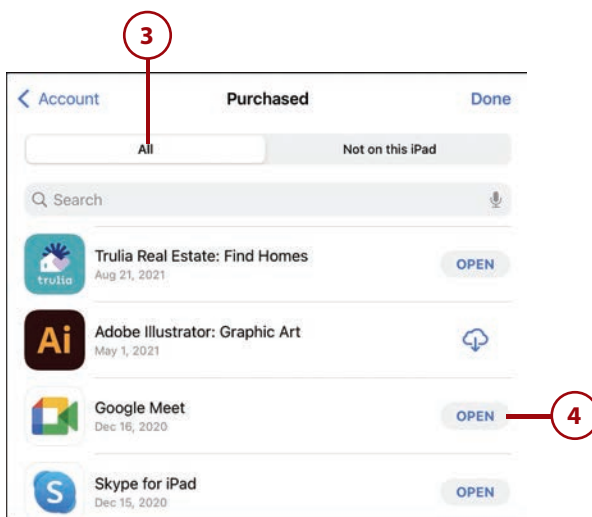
3

< Account Purchased Done

All Not on this iPad

Search

trulia

Trulia Real Estate: Find Homes
Aug 21, 2021

OPEN

Ai

Adobe Illustrator: Graphic Art
May 1, 2021

Google Meet
Dec 16, 2020

OPEN

4

Skype for iPad
Dec 15, 2020

OPEN